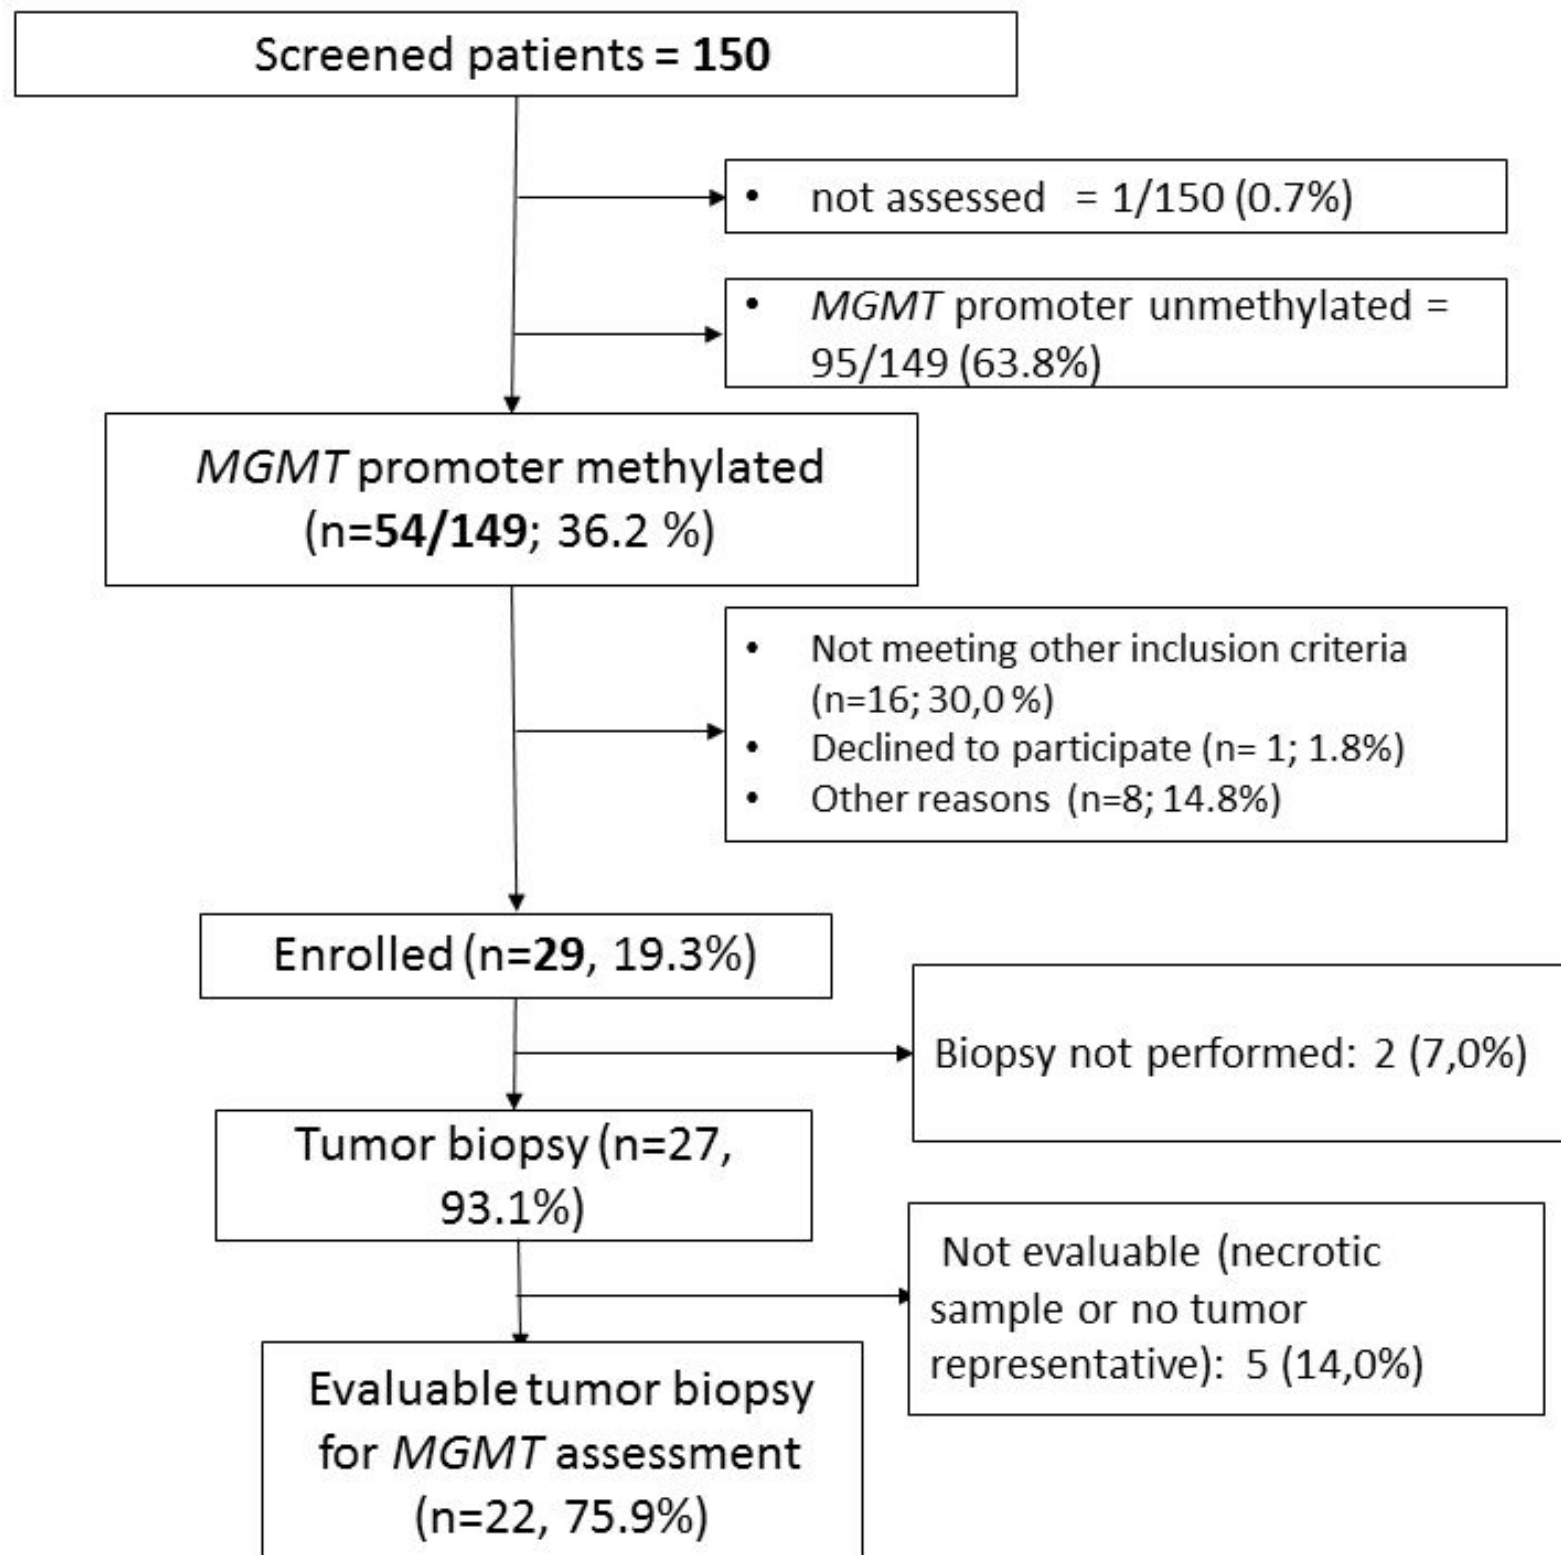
Screened patients = 150

• not assessed = 1/150 (0.7%)

• MGMT promoter unmethylated = 95/149 (63.8%)

MGMT promoter methylated (n=54/149; 36.2 %)

• Not meeting other inclusion criteria (n=16; 30,0 %)
• Declined to participate (n= 1; 1.8%)
• Other reasons (n=8; 14.8%)

Enrolled (n=29, 19.3%)

Biopsy not performed: 2 (7,0%)

Tumor biopsy (n=27, 93.1%)

Not evaluable (necrotic sample or no tumor representative): 5 (14,0%)

Evaluable tumor biopsy for MGMT assessment (n=22, 75.9%)